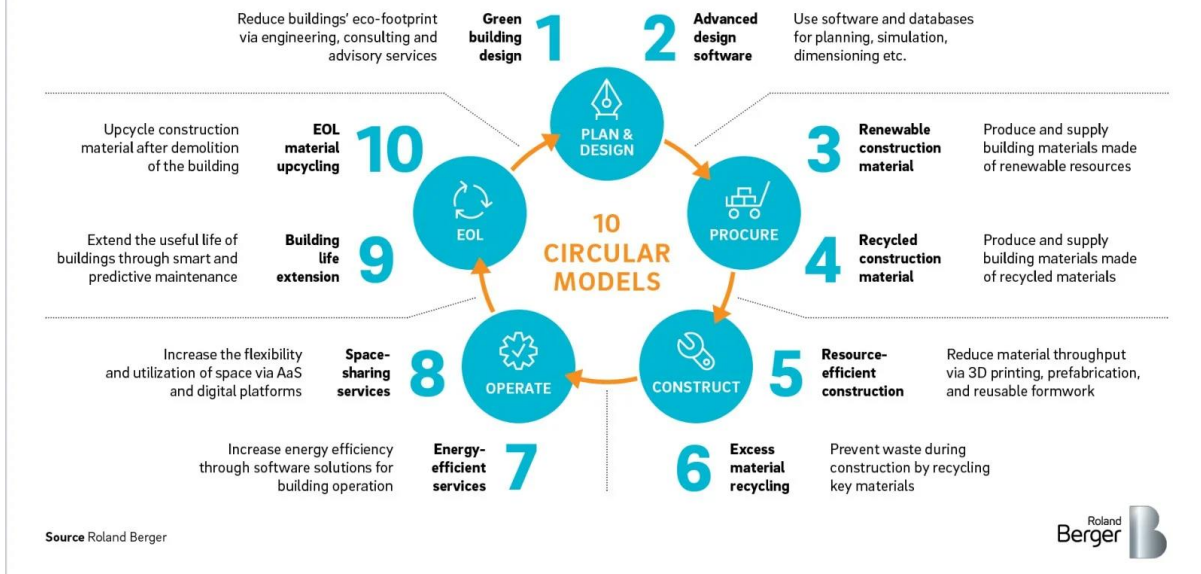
Reduce buildings' eco-footprint via engineering, consulting and advisory services

Green building design

1

2

Advanced design software

Use software and databases for planning, simulation, dimensioning etc.

Upcycle construction material after demolition of the building

EOL material upcycling

10

PLAN & DESIGN

3

Renewable construction material

Produce and supply building materials made of renewable resources

10 CIRCULAR MODELS

EOL

PROCURE

Extend the useful life of buildings through smart and predictive maintenance

Building life extension

9

4

Recycled construction material

Produce and supply building materials made of recycled materials

Increase the flexibility and utilization of space via AaS and digital platforms

Space-sharing services

8

OPERATE

CONSTRUCT

5

Resource-efficient construction

Reduce material throughput via 3D printing, prefabrication, and reusable formwork

Increase energy efficiency through software solutions for building operation

Energy-efficient services

7

6

Excess material recycling

Prevent waste during construction by recycling key materials

Source Roland Berger

Roland Berger